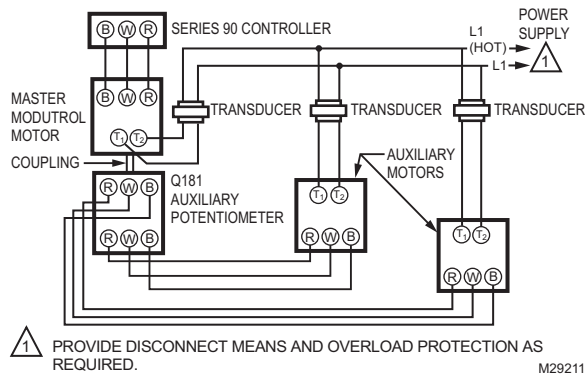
B W R SERIES 90 CONTROLLER

L1 (HOT) POWER SUPPLY 1

L1

MASTER MODUTROL MOTOR

B W R

TRANSDUCER TRANSDUCER TRANSDUCER

$T_1$ $T_2$

COUPLING

AUXILIARY MOTORS

R W B

Q181 AUXILIARY POTENTIOMETER

$T_1$ $T_2$

R W B

R W B

$T_1$ $T_2$

R W B

1 PROVIDE DISCONNECT MEANS AND OVERLOAD PROTECTION AS REQUIRED.

M29211